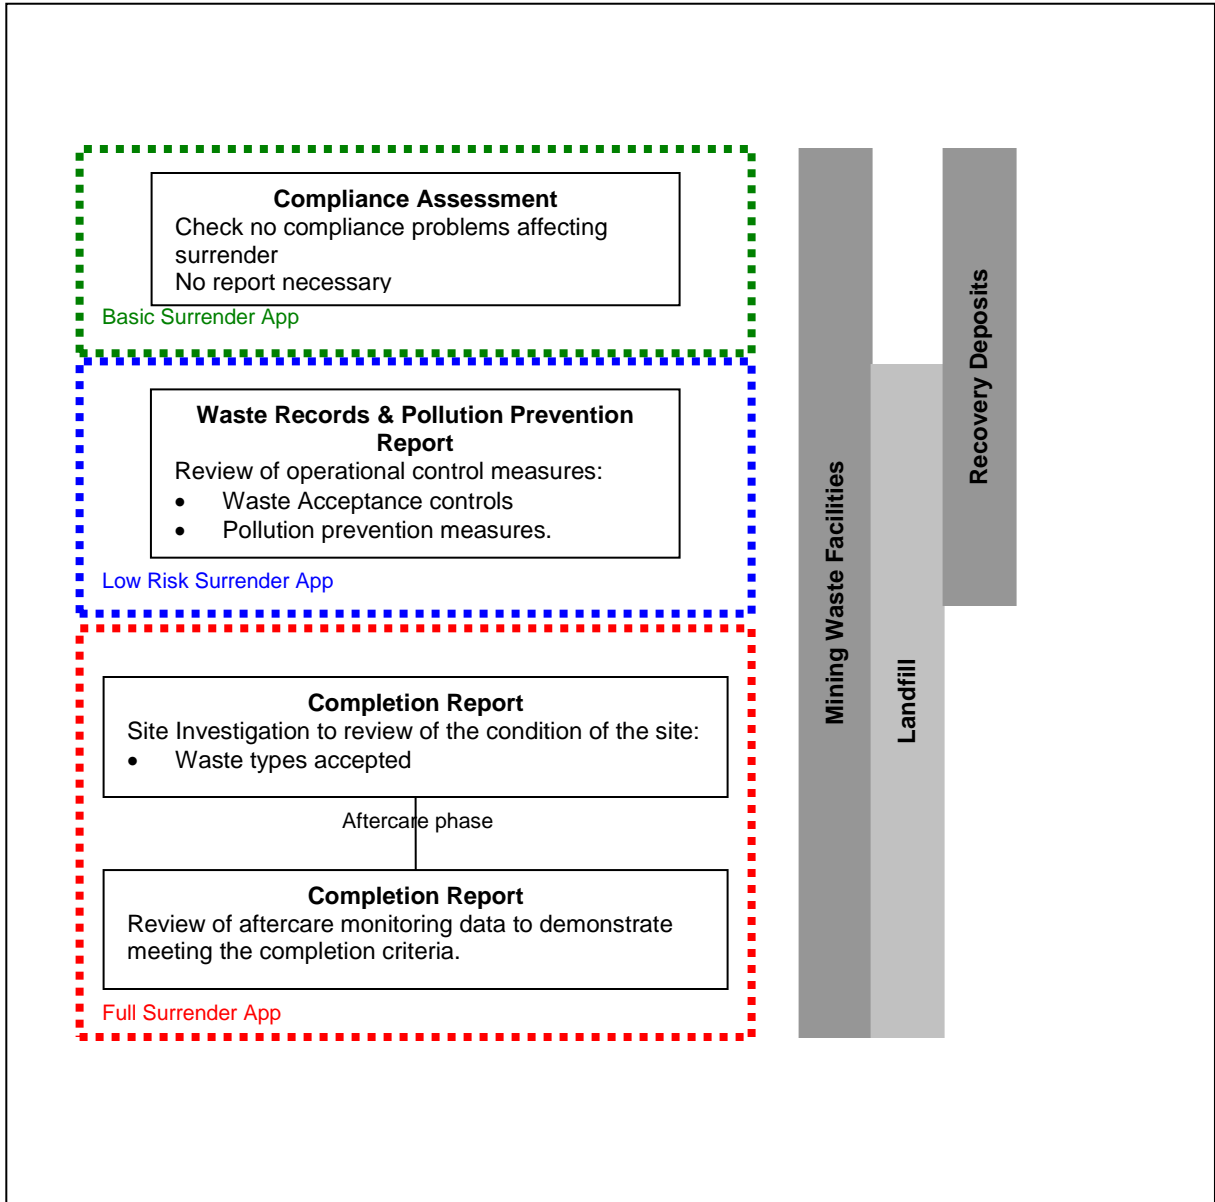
Compliance Assessment
Check no compliance problems affecting surrender
No report necessary

Basic Surrender App

Waste Records & Pollution Prevention Report
Review of operational control measures:
- Waste Acceptance controls
- Pollution prevention measures.

Low Risk Surrender App

Completion Report
Site Investigation to review of the condition of the site:
- Waste types accepted

Aftercare phase

Completion Report
Review of aftercare monitoring data to demonstrate meeting the completion criteria.

Full Surrender App

Mining Waste Facilities

Landfill

Recovery Deposits